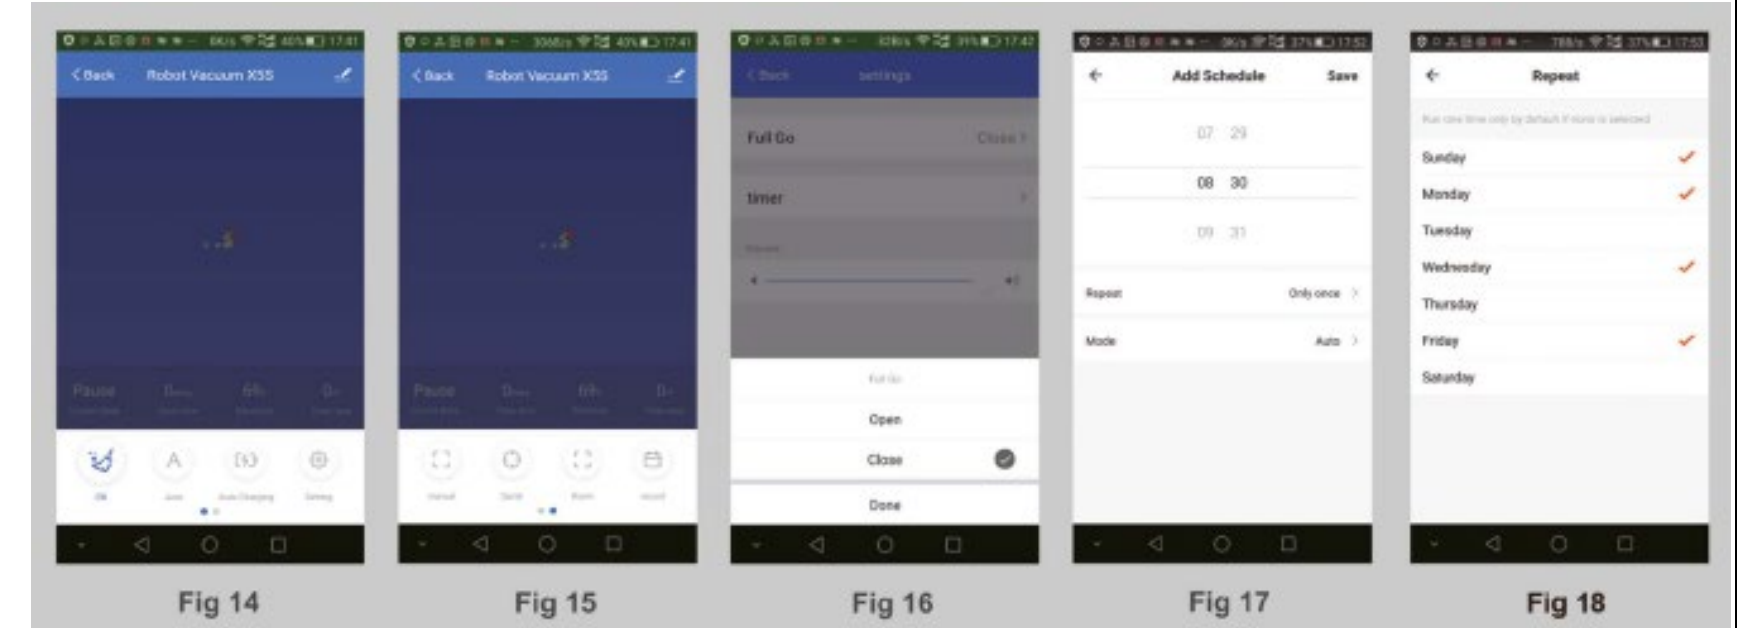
0K/s 40% 17:41
< Back Robot Vacuum X5S
Pause
A
Fig 14

306B/s 40% 17:41
< Back Robot Vacuum X5S
Pause
Fig 15

0B/s 39% 17:42
< Back settings
Full Go Close >
timer >
Full Go
Open
Close
Done
Fig 16

0K/s 37% 17:52
Add Schedule Save
07 29
08 30
09 31
Repeat Only once >
Mode Auto >
Fig 17

78B/s 37% 17:53
Repeat
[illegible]
Sunday
Monday
Tuesday
Wednesday
Thursday
Friday
Saturday
Fig 18